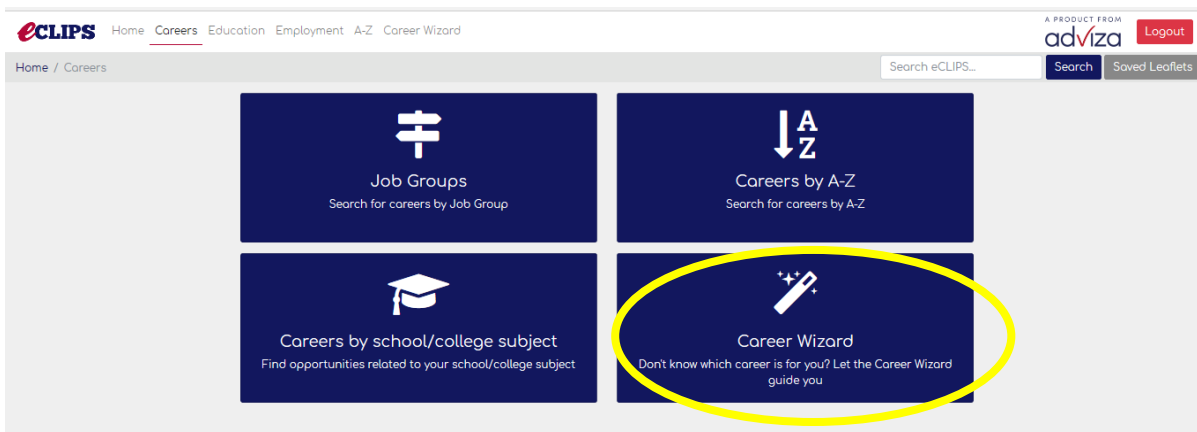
eCLIPS Home Careers Education Employment A-Z Career Wizard

A PRODUCT FROM adviza Logout

Home / Careers

Search eCLIPS... Search Saved Leaflets

Job Groups
Search for careers by Job Group

A Z

Careers by A-Z
Search for careers by A-Z

Careers by school/college subject
Find opportunities related to your school/college subject

Career Wizard
Don't know which career is for you? Let the Career Wizard guide you